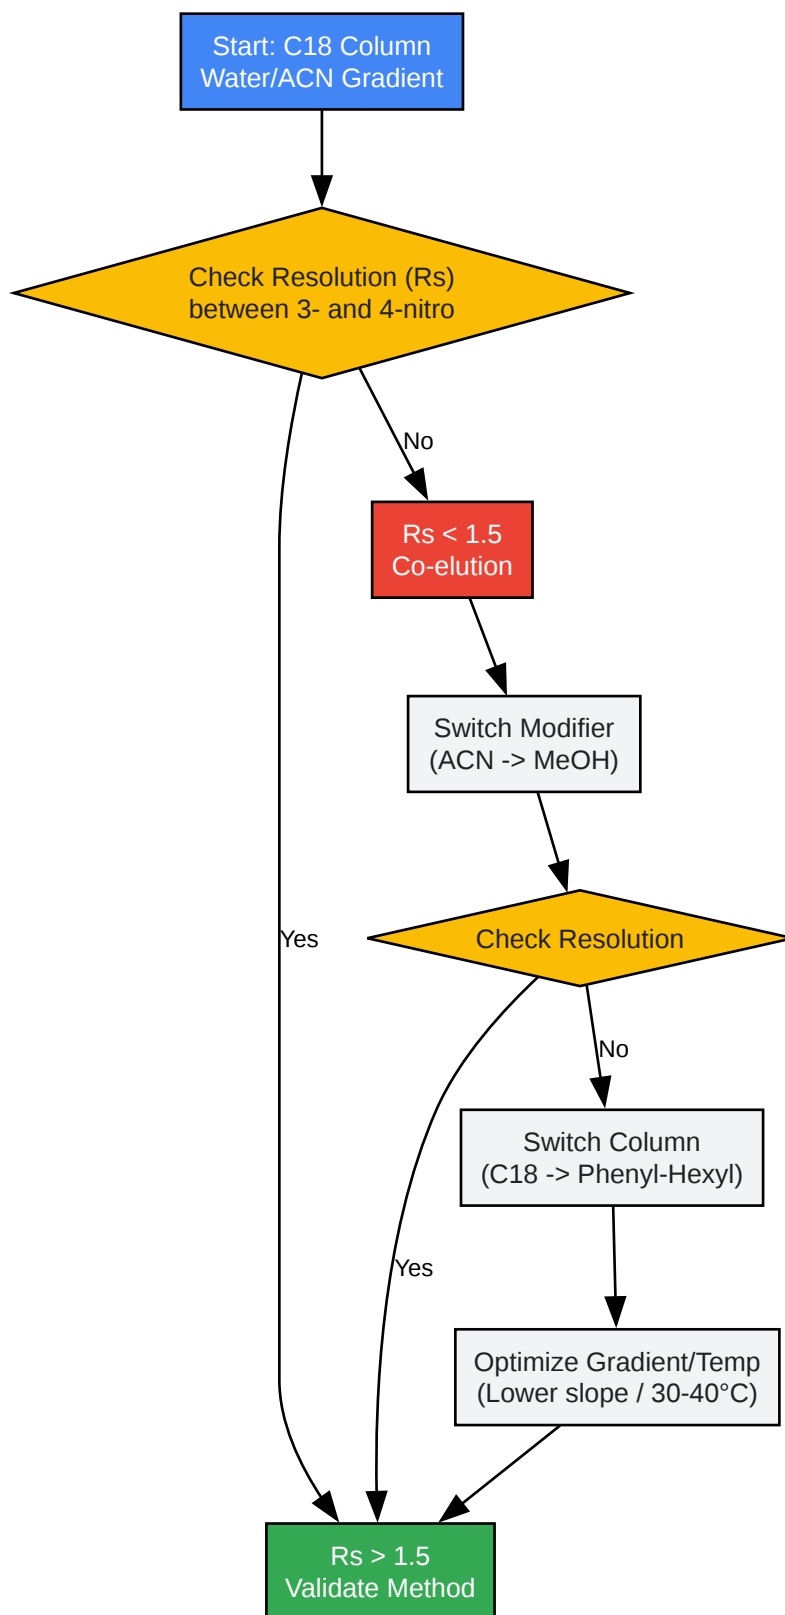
Start: C18 Column
Water/ACN Gradient

Check Resolution (Rs)
between 3- and 4-nitro

No

Rs < 1.5
Co-elution

Switch Modifier
(ACN -> MeOH)

Yes

Check Resolution

No

Switch Column
(C18 -> Phenyl-Hexyl)

Yes

Optimize Gradient/Temp
(Lower slope / 30-40°C)

Rs > 1.5
Validate Method